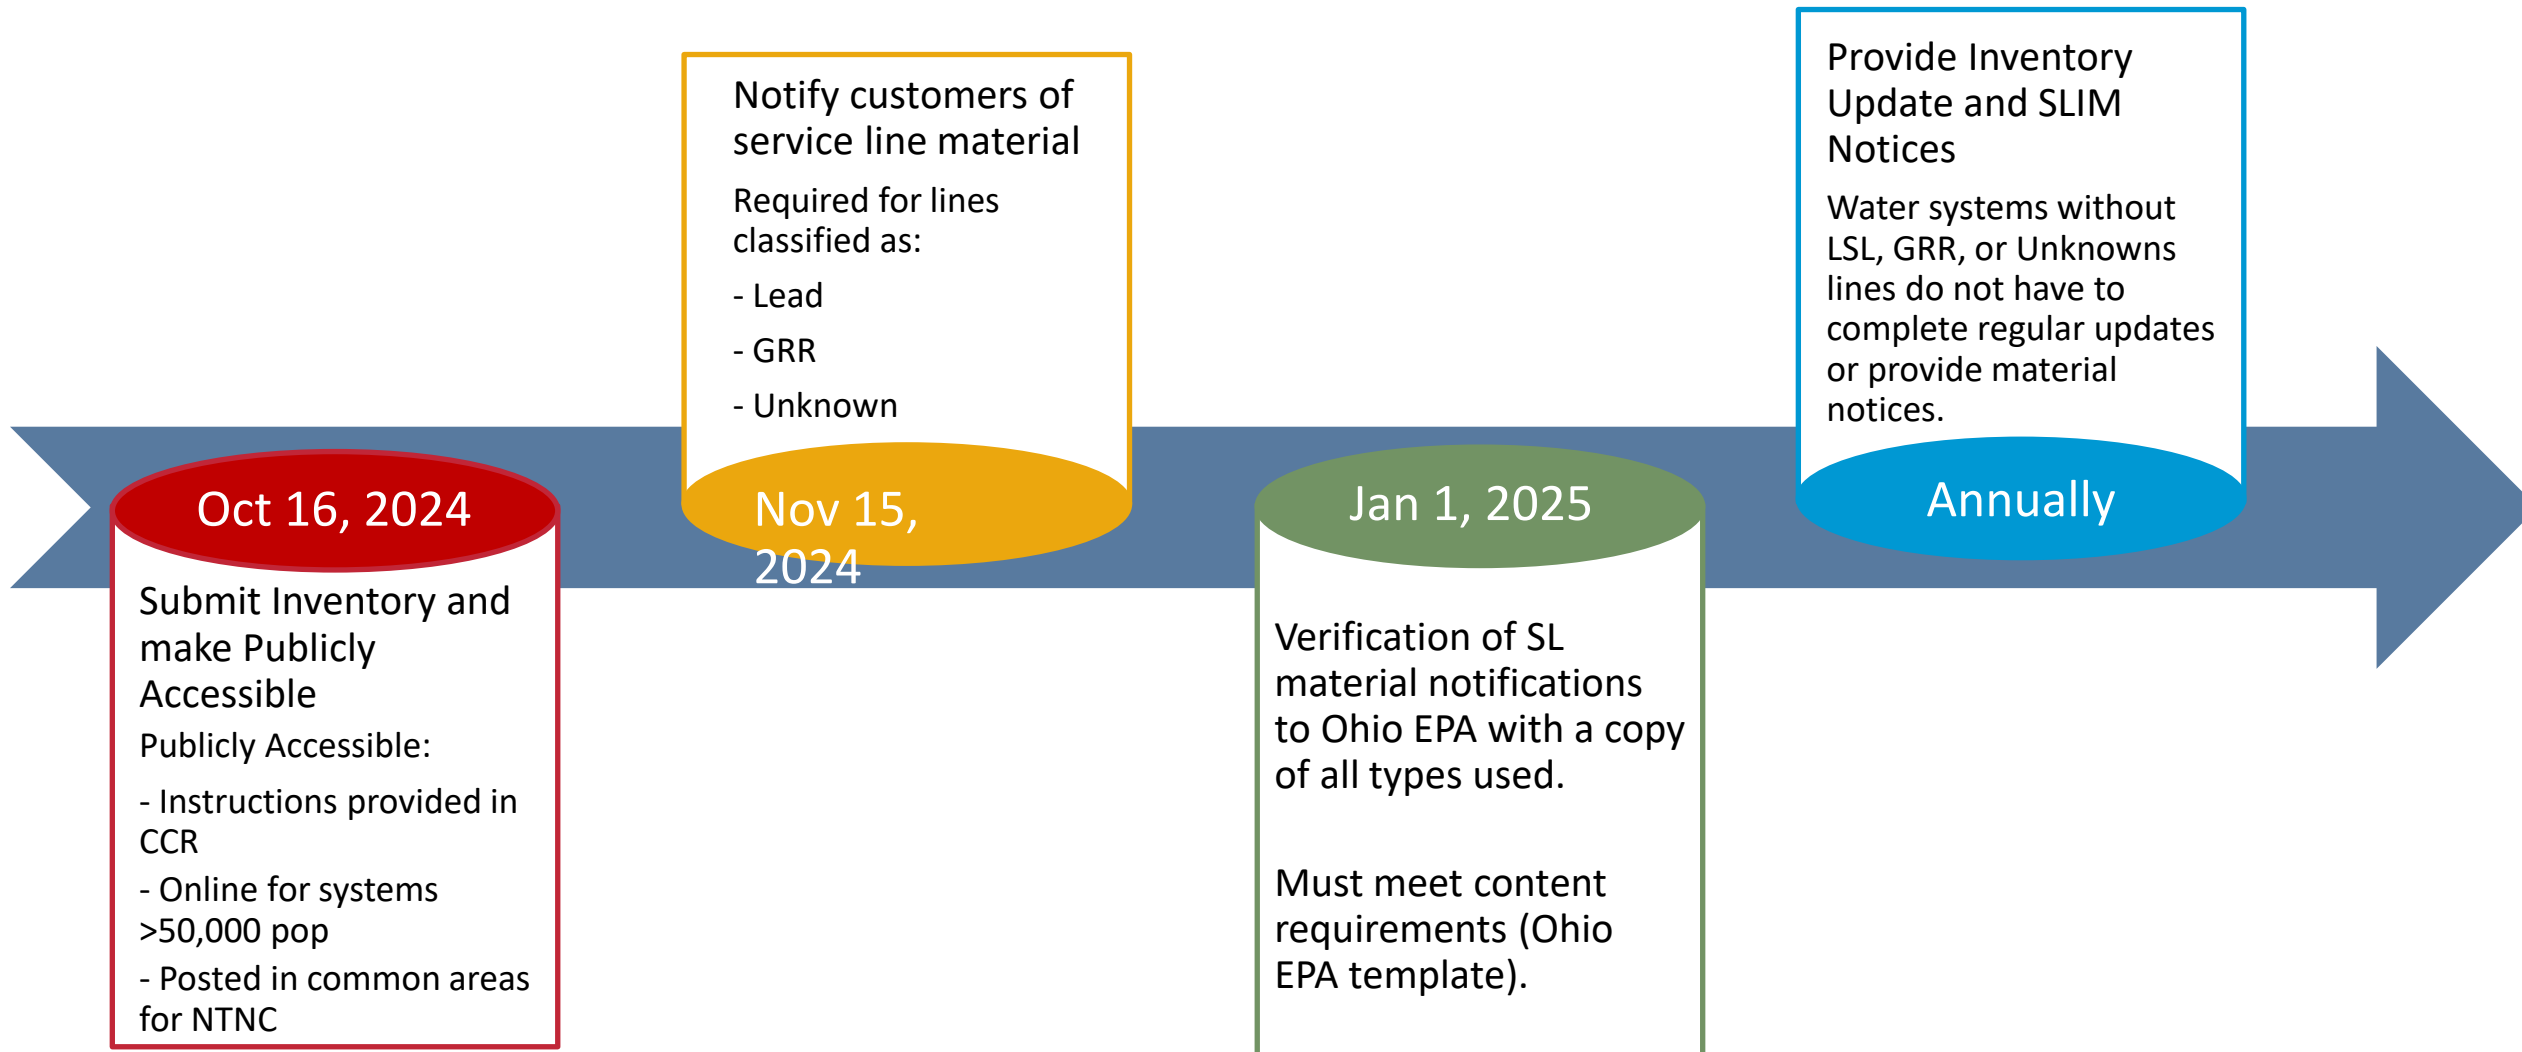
Oct 16, 2024

Submit Inventory and make Publicly Accessible

Publicly Accessible:

- Instructions provided in CCR

- Online for systems >50,000 pop

- Posted in common areas for NTNC

Notify customers of service line material

Required for lines classified as:

- Lead

- GRR

- Unknown

Nov 15, 2024

Jan 1, 2025

Verification of SL material notifications to Ohio EPA with a copy of all types used.

Must meet content requirements (Ohio EPA template).

Provide Inventory Update and SLIM Notices

Water systems without LSL, GRR, or Unknowns lines do not have to complete regular updates or provide material notices.

Annually